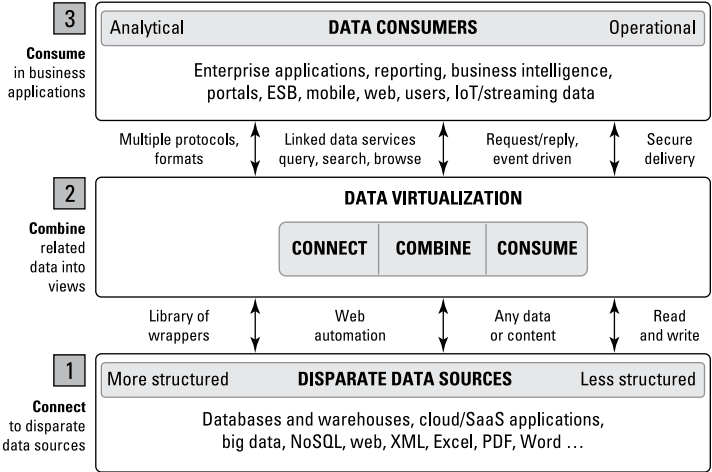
3

Consume in business applications

Analytical DATA CONSUMERS Operational

Enterprise applications, reporting, business intelligence, portals, ESB, mobile, web, users, IoT/streaming data

Multiple protocols, formats

Linked data services query, search, browse

Request/reply, event driven

Secure delivery

2

Combine related data into views

DATA VIRTUALIZATION

CONNECT COMBINE CONSUME

Library of wrappers

Web automation

Any data or content

Read and write

1

Connect to disparate data sources

More structured DISPARATE DATA SOURCES Less structured

Databases and warehouses, cloud/SaaS applications, big data, NoSQL, web, XML, Excel, PDF, Word …